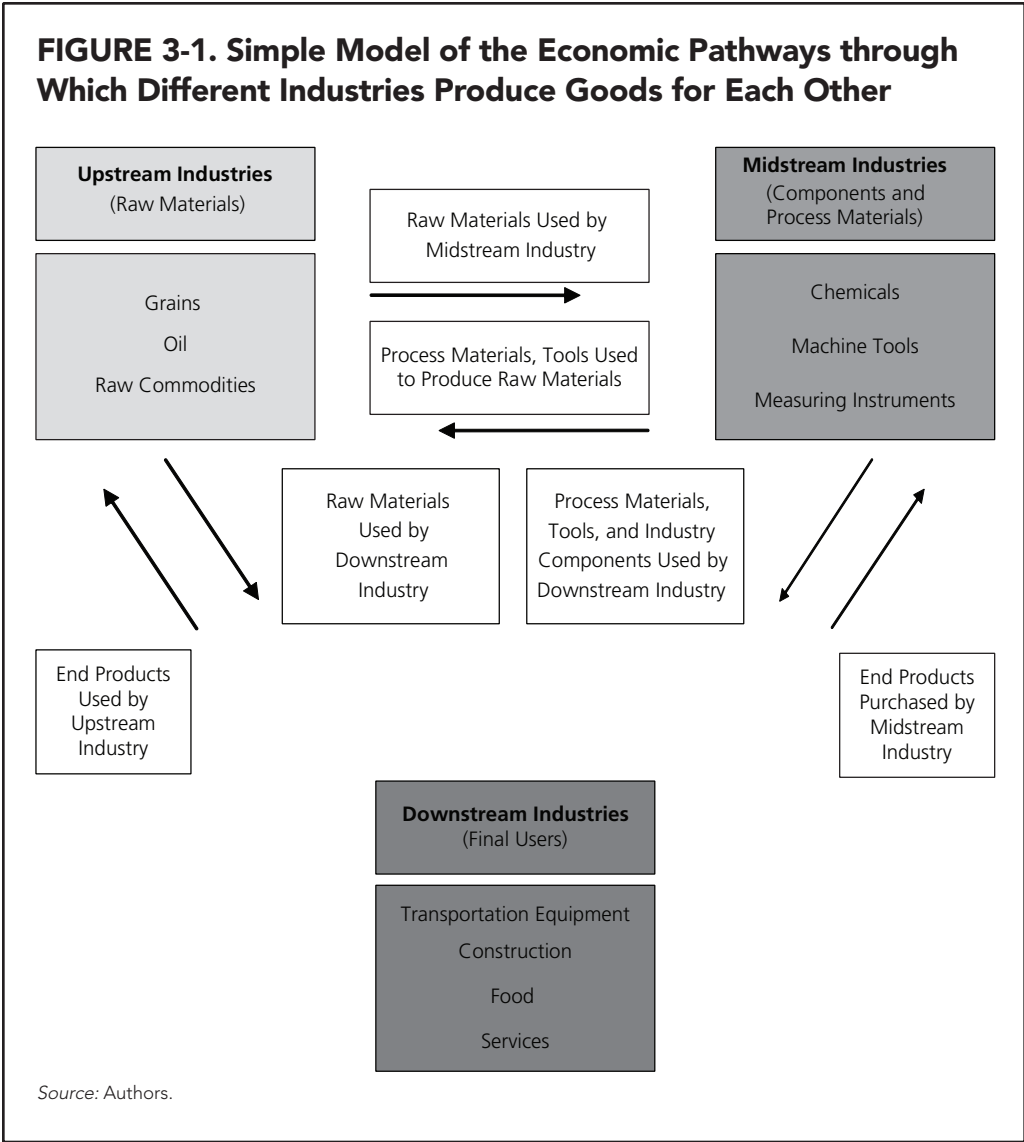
FIGURE 3-1. Simple Model of the Economic Pathways through Which Different Industries Produce Goods for Each Other

Upstream Industries
(Raw Materials)

Grains
Oil
Raw Commodities

Raw Materials Used by Midstream Industry

Process Materials, Tools Used to Produce Raw Materials

Midstream Industries
(Components and Process Materials)

Chemicals
Machine Tools
Measuring Instruments

Raw Materials Used by Downstream Industry

Process Materials, Tools, and Industry Components Used by Downstream Industry

End Products Used by Upstream Industry

End Products Purchased by Midstream Industry

Downstream Industries
(Final Users)

Transportation Equipment
Construction
Food
Services

Source: Authors.